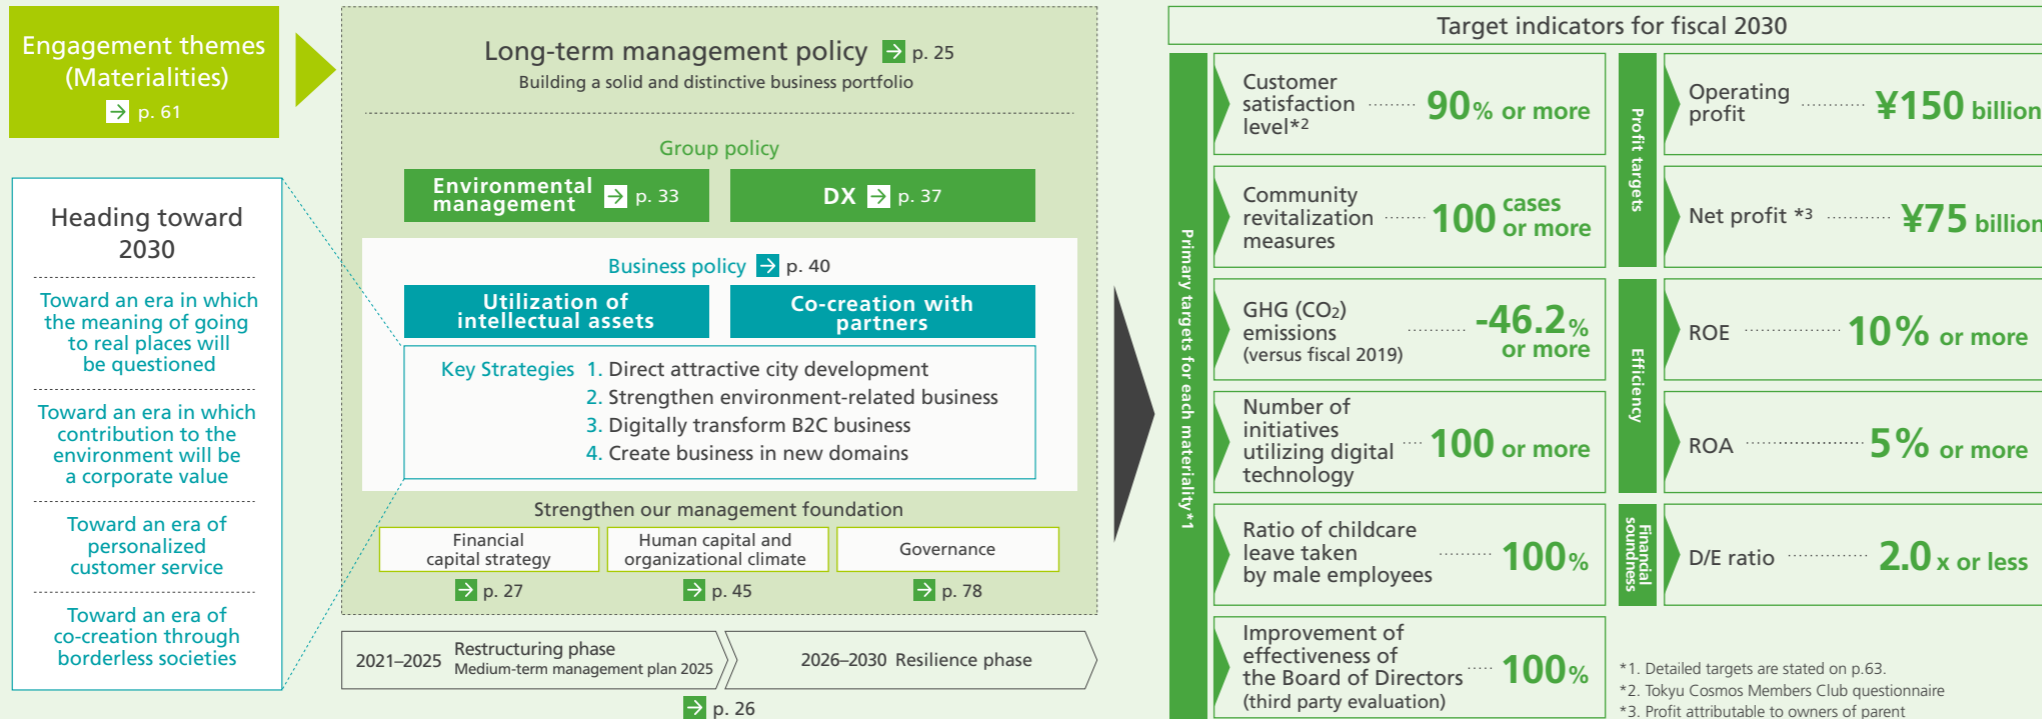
Engagement themes (Materialities)
p. 61

Heading toward 2030

Toward an era in which the meaning of going to real places will be questioned

Toward an era in which contribution to the environment will be a corporate value

Toward an era of personalized customer service

Toward an era of co-creation through borderless societies

Long-term management policy p. 25
Building a solid and distinctive business portfolio

Group policy

Environmental management p. 33

DX p. 37

Business policy p. 40

Utilization of intellectual assets

Co-creation with partners

Key Strategies 1. Direct attractive city development
2. Strengthen environment-related business
3. Digitally transform B2C business
4. Create business in new domains

Strengthen our management foundation

| Financial capital strategy | Human capital and organizational climate | Governance |
|---|---|---|
| p. 27 | p. 45 | p. 78 |

2021–2025 Restructuring phase
Medium-term management plan 2025

2026–2030 Resilience phase

p. 26

Target indicators for fiscal 2030

Primary targets for each materiality*1

Customer satisfaction level*2 90% or more

Community revitalization measures 100 cases or more

GHG ($CO_2$) emissions (versus fiscal 2019) -46.2% or more

Number of initiatives utilizing digital technology 100 or more

Ratio of childcare leave taken by male employees 100%

Improvement of effectiveness of the Board of Directors (third party evaluation) 100%

Profit targets

Operating profit ¥150 billion

Net profit *3 ¥75 billion

Efficiency

ROE 10% or more

ROA 5% or more

Financial soundness

D/E ratio 2.0 x or less

*1. Detailed targets are stated on p.63.
*2. Tokyu Cosmos Members Club questionnaire
*3. Profit attributable to owners of parent